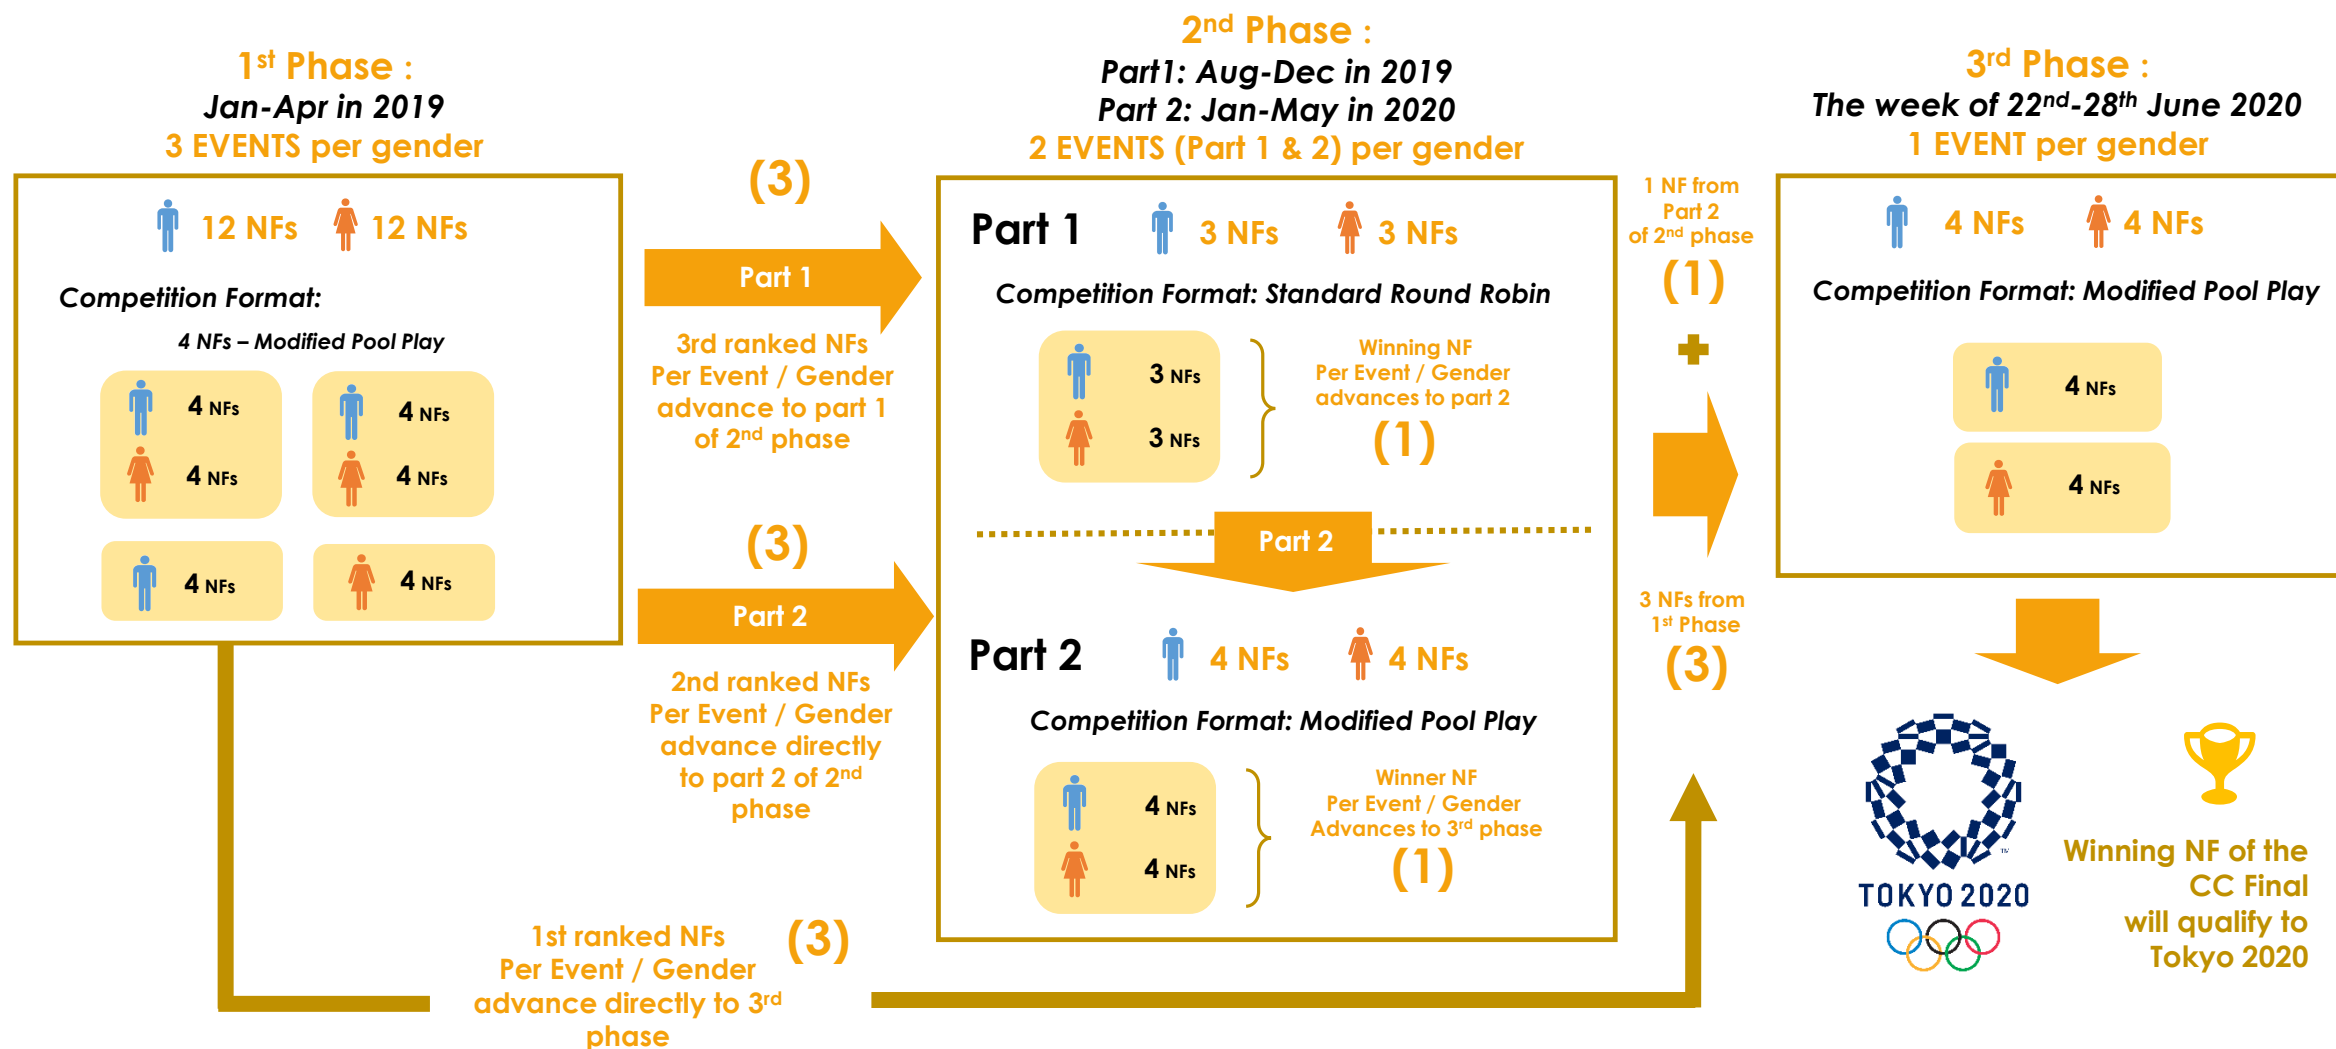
1$^{st}$ Phase :
Jan-Apr in 2019
3 EVENTS per gender

12 NFs 12 NFs

Competition Format:

4 NFs – Modified Pool Play

4 NFs
4 NFs

4 NFs
4 NFs

4 NFs

4 NFs

(3)

Part 1

3rd ranked NFs Per Event / Gender advance to part 1 of 2$^{nd}$ phase

(3)

Part 2

2nd ranked NFs Per Event / Gender advance directly to part 2 of 2$^{nd}$ phase

1st ranked NFs Per Event / Gender advance directly to 3$^{rd}$ phase

(3)

2$^{nd}$ Phase :
Part1: Aug-Dec in 2019
Part 2: Jan-May in 2020
2 EVENTS (Part 1 & 2) per gender

Part 1 3 NFs 3 NFs

Competition Format: Standard Round Robin

3 NFs
3 NFs

Winning NF Per Event / Gender advances to part 2
(1)

Part 2

Part 2 4 NFs 4 NFs

Competition Format: Modified Pool Play

4 NFs
4 NFs

Winner NF Per Event / Gender Advances to 3$^{rd}$ phase
(1)

1 NF from Part 2 of 2$^{nd}$ phase
(1)

3 NFs from 1$^{st}$ Phase
(3)

3$^{rd}$ Phase :
The week of 22$^{nd}$-28$^{th}$ June 2020
1 EVENT per gender

4 NFs 4 NFs

Competition Format: Modified Pool Play

4 NFs

4 NFs

TOKYO 2020

Winning NF of the CC Final will qualify to Tokyo 2020